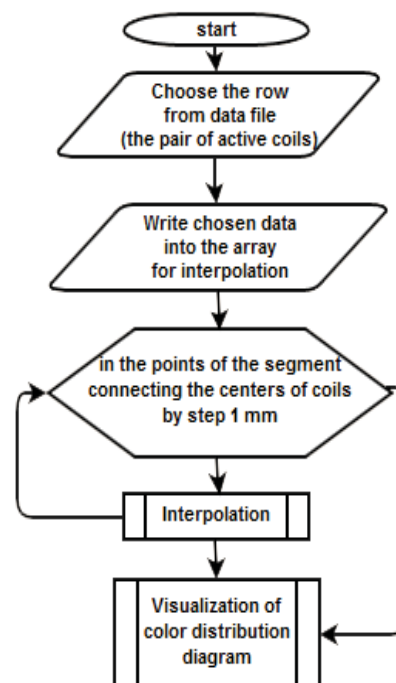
start

Choose the row from data file (the pair of active coils)

Write chosen data into the array for interpolation

in the points of the segment connecting the centers of coils by step 1 mm

Interpolation

Visualization of color distribution diagram